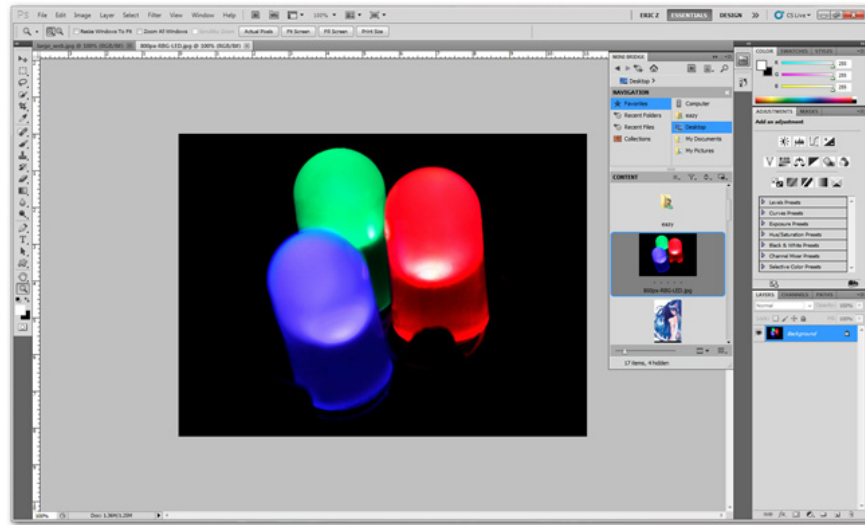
Ps File Edit Image Layer Select Filter View Window Help

100%

ERIC 2 ESSENTIALS DESIGN » CS Live

Resize Windows To Fit Zoom All Windows Scrubby Zoom Actual Pixels Fit Screen Fill Screen Print Size

large_web.jpg @ 100% (RGB/8#)

800px-RBG-LED.jpg @ 100% (RGB/8#)

MINI BRIDGE

Desktop >

NAVIGATION

Favorites

Recent Folders

Recent Files

Collections

Computer

eazy

Desktop

My Documents

My Pictures

CONTENT

eazy

800px-RBG-LED.jpg

17 items, 4 hidden

COLOR SWATCHES STYLES

R 255

G 255

B 255

ADJUSTMENTS MASKS

Add an adjustment

Levels Presets

Curves Presets

Exposure Presets

Hue/Saturation Presets

Black & White Presets

Channel Mixer Presets

Selective Color Presets

LAYERS CHANNELS PATHS

Normal

Opacity: 100%

Lock:

Fill: 100%

Background

100%

Doc: 1.36M/1.20M